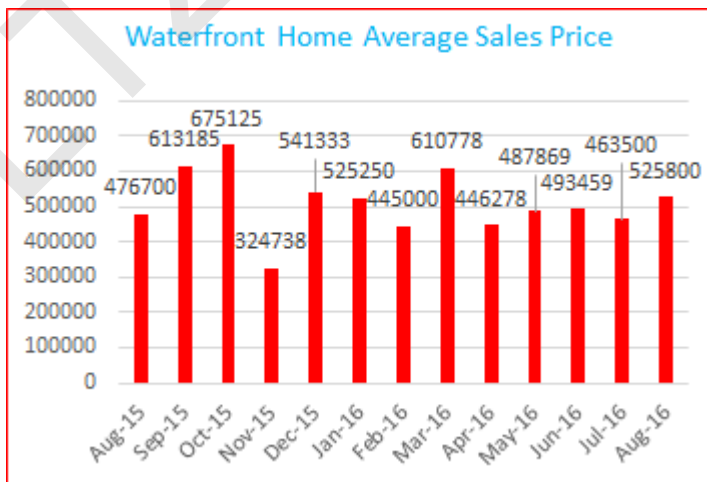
Waterfront Home Average Sales Price

800000
700000
600000
500000
400000
300000
200000
100000
0

476700
613185
675125
324738
541333
525250
445000
610778
446278
487869
493459
463500
525800

Aug-15
Sep-15
Oct-15
Nov-15
Dec-15
Jan-16
Feb-16
Mar-16
Apr-16
May-16
Jun-16
Jul-16
Aug-16